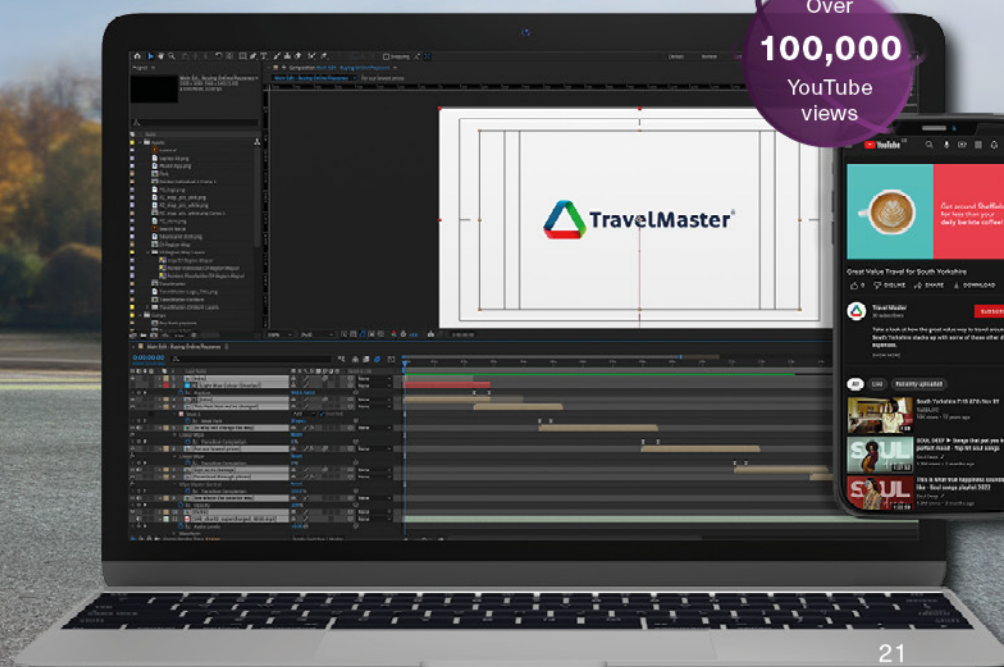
Over
100,000
YouTube
views

TravelMaster

YouTube

Get around Sheffield for less than your daily barista coffee!

Great Value Travel for South Yorkshire

DISLIKE SHARE DOWNLOAD

TravelMaster

SUBSCRIBE

Take a look at how the great value way to travel around South Yorkshire stacks up with some of those other daily expenses.

SHOW MORE

All Live Recently uploaded

SOUL DEEP

SOUL

21